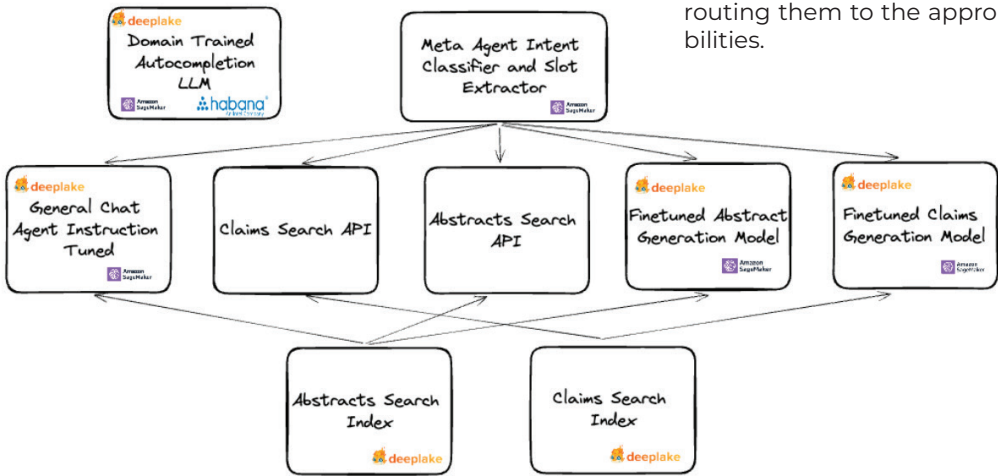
deeplake
Domain Trained Autocompletion LLM
Amazon SageMaker
habana
An Intel Company

Meta Agent Intent Classifier and Slot Extractor
Amazon SageMaker

routing them to the appro
bilities.

deeplake
General Chat Agent Instruction Tuned
Amazon SageMaker

Claims Search API

Abstracts Search API

deeplake
Finetuned Abstract Generation Model
Amazon SageMaker

deeplake
Finetuned Claims Generation Model
Amazon SageMaker

Abstracts Search Index
deeplake

Claims Search Index
deeplake